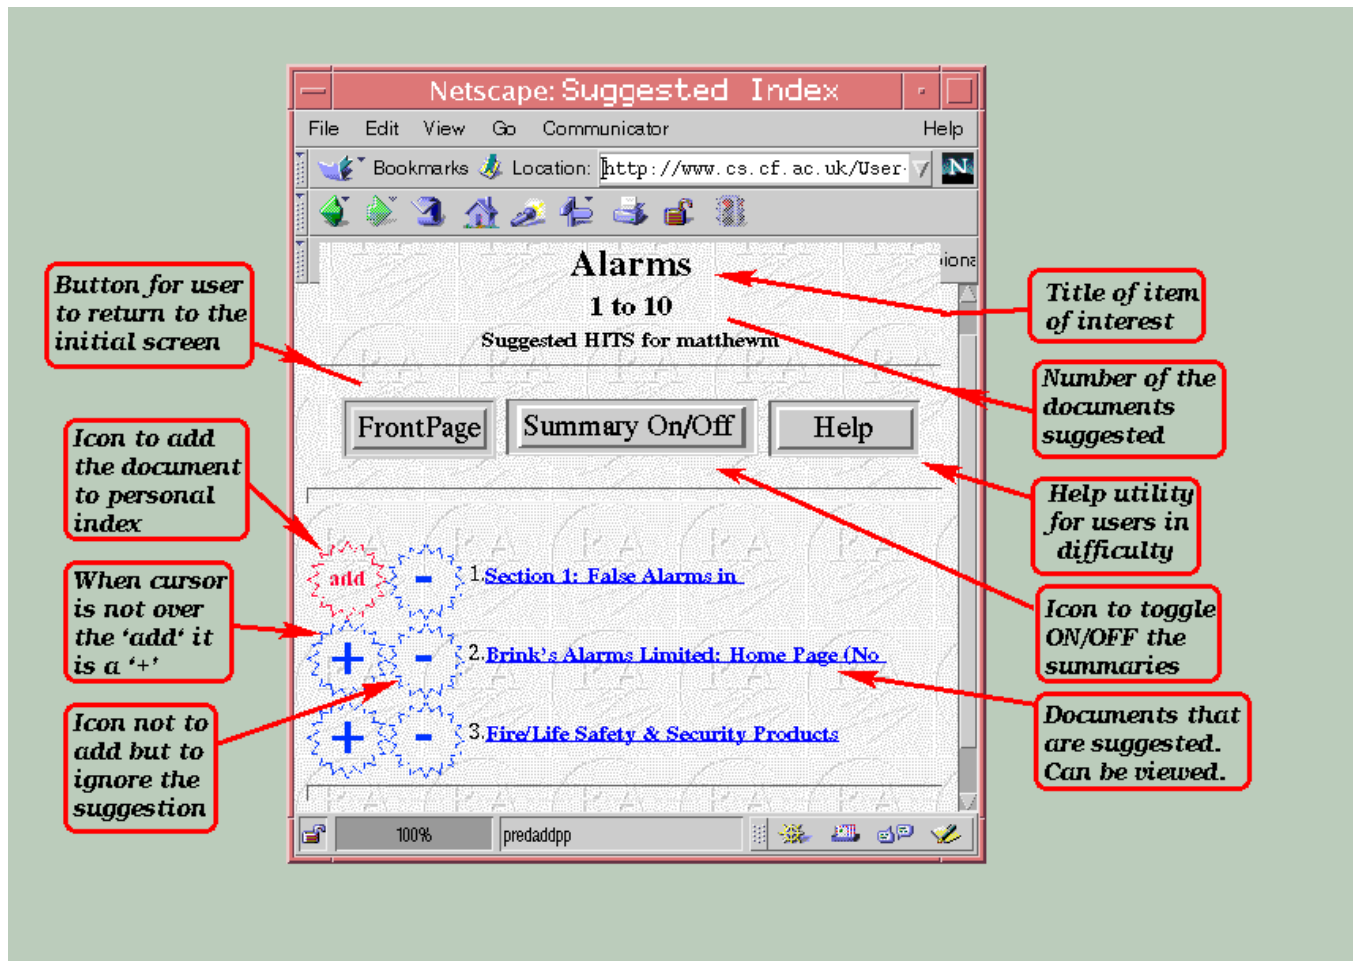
Netscape: Suggested Index

File Edit View Go Communicator Help

Bookmarks Location: http://www.cs.cf.ac.uk/User

Alarms

1 to 10

Suggested HITS for matthewm

FrontPage Summary On/Off Help

add -

1. Section 1: False Alarms in

+ -

2. Brink's Alarms Limited: Home Page (No

+ -

3. Fire/Life Safety & Security Products

100% predaddpp

Button for user to return to the initial screen

Icon to add the document to personal index

When cursor is not over the 'add' it is a '+'

Icon not to add but to ignore the suggestion

Title of item of interest

Number of the documents suggested

Help utility for users in difficulty

Icon to toggle ON/OFF the summaries

Documents that are suggested. Can be viewed.